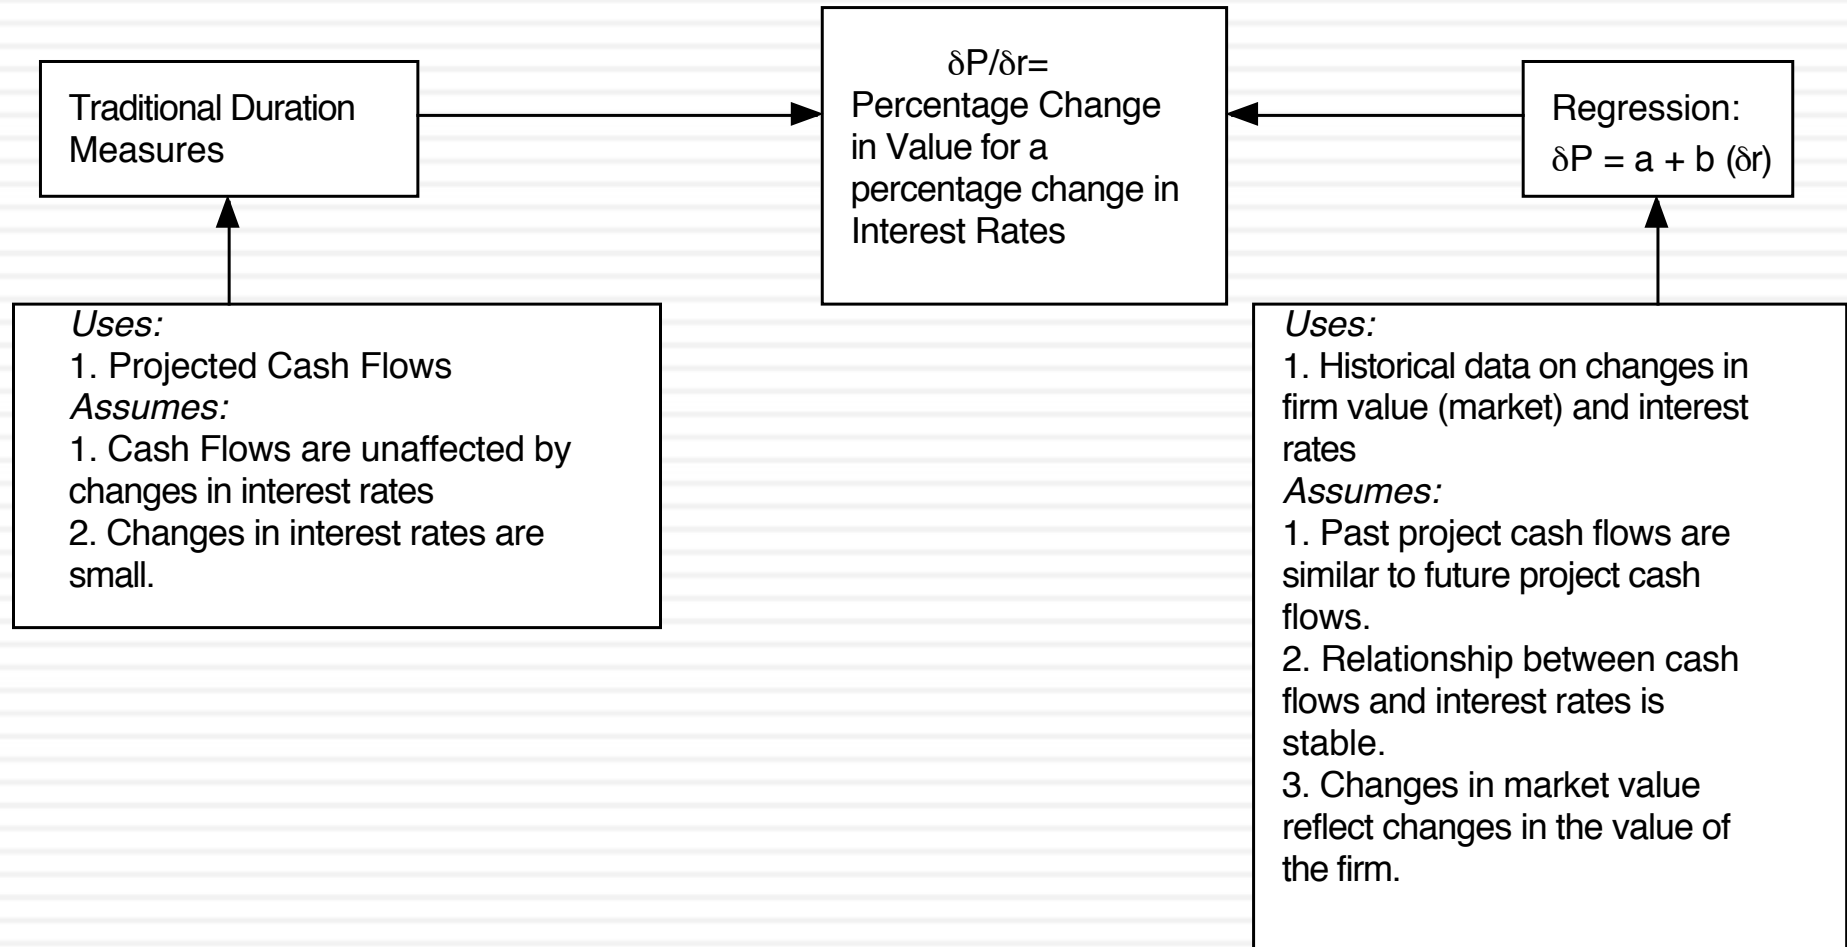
Traditional Duration Measures

$\delta P/\delta r$=
Percentage Change in Value for a percentage change in Interest Rates

Regression:
$\delta P = a + b (\delta r)$

*Uses:*
1. Projected Cash Flows
*Assumes:*
1. Cash Flows are unaffected by changes in interest rates
2. Changes in interest rates are small.

*Uses:*
1. Historical data on changes in firm value (market) and interest rates
*Assumes:*
1. Past project cash flows are similar to future project cash flows.
2. Relationship between cash flows and interest rates is stable.
3. Changes in market value reflect changes in the value of the firm.